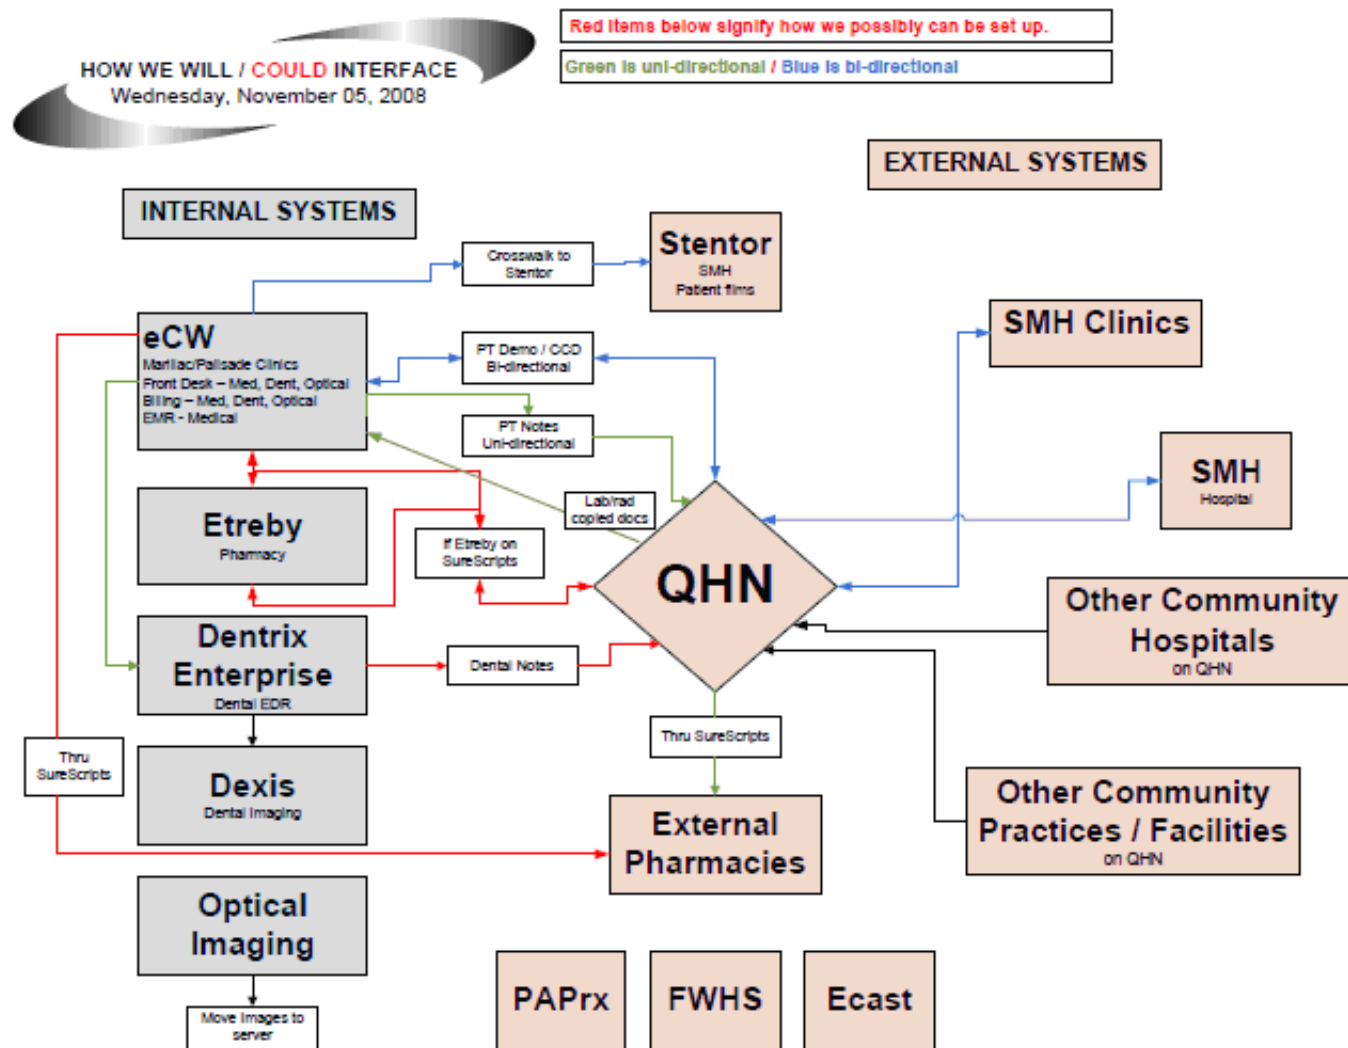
HOW WE WILL / COULD INTERFACE
Wednesday, November 05, 2008

Red items below signify how we possibly can be set up.

Green is uni-directional / Blue is bi-directional

EXTERNAL SYSTEMS

INTERNAL SYSTEMS

Crosswalk to Stentor

Stentor
SMH
Patient films

eCW
Marilac/Palisade Clinics
Front Desk – Med, Dent, Optical
Billing – Med, Dent, Optical
EMR - Medical

PT Demo / CCD
Bi-directional

SMH Clinics

PT Notes
Uni-directional

SMH
Hospital

Lab/rad
copied docs

Etreby
Pharmacy

If Etreby on
SureScripts

QHN

Other Community
Hospitals
on QHN

Dentrix
Enterprise
Dental EDR

Dental Notes

Thru
SureScripts

Dexis
Dental Imaging

Thru SureScripts

External
Pharmacies

Other Community
Practices / Facilities
on QHN

Optical
Imaging

Move Images to
server

PAPrx

FWHS

Ecast